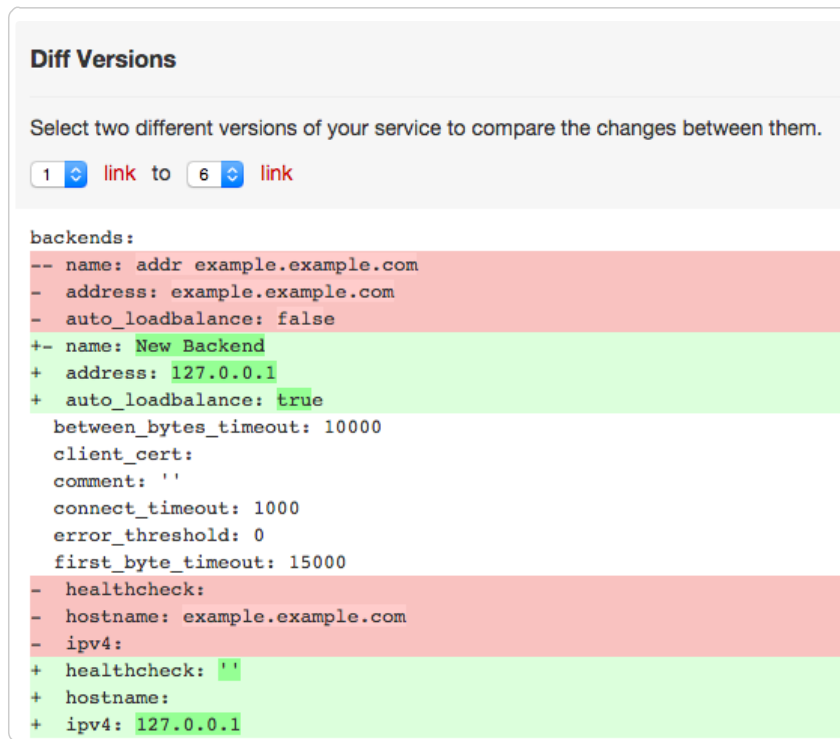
Diff Versions

Select two different versions of your service to compare the changes between them.

1 link to 6 link

backends:
-- name: addr example.example.com
-  address: example.example.com
-  auto_loadbalance: false
+- name: New Backend
+  address: 127.0.0.1
+  auto_loadbalance: true
  between_bytes_timeout: 10000
  client_cert:
  comment: ''
  connect_timeout: 1000
  error_threshold: 0
  first_byte_timeout: 15000
-  healthcheck:
-  hostname: example.example.com
-  ipv4:
+  healthcheck: ''
+  hostname:
+  ipv4: 127.0.0.1